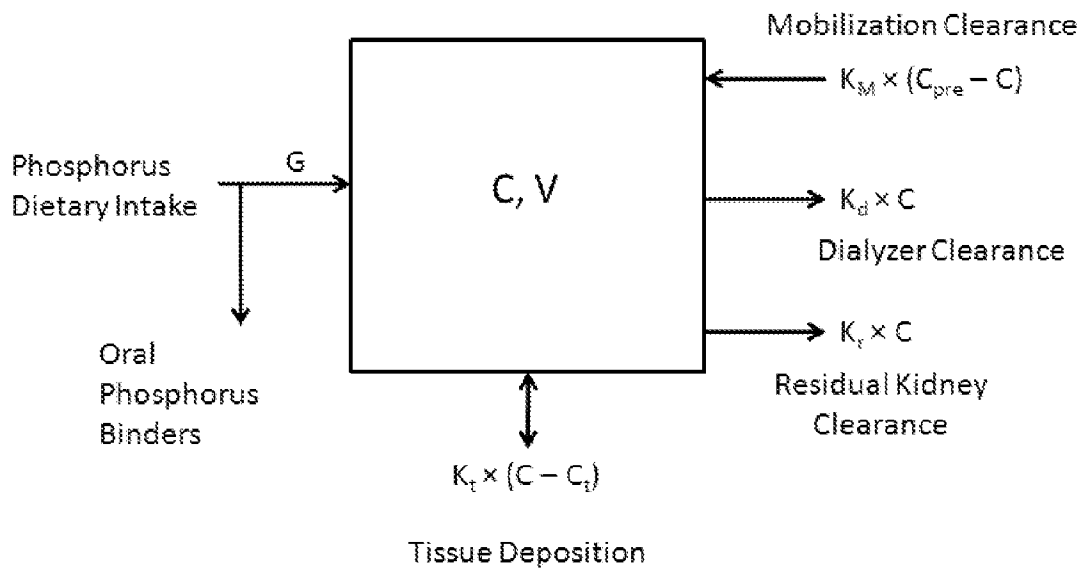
Mobilization Clearance

$K_M \times (C_{pre} - C)$

Phosphorus Dietary Intake

G

C, V

$K_d \times C$

Dialyzer Clearance

$K_r \times C$

Oral Phosphorus Binders

Residual Kidney Clearance

$K_t \times (C - C_t)$

Tissue Deposition